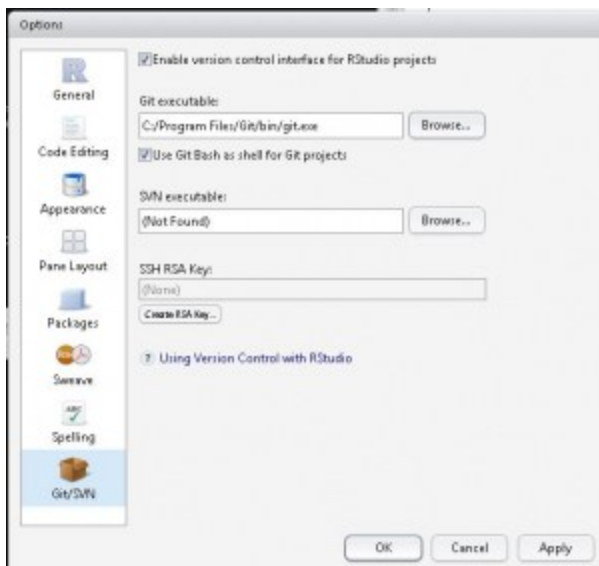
Options

General

Code Editing

Appearance

Pane Layout

Packages

Sweave

Spelling

Git/SVN

Enable version control interface for RStudio projects

Git executable:

C:/Program Files/Git/bin/git.exe

Browse...

Use Git Bash as shell for Git projects

SVN executable:

(Not Found)

Browse...

SSH RSA Key:

(None)

Create RSA Key...

Using Version Control with RStudio

OK

Cancel

Apply